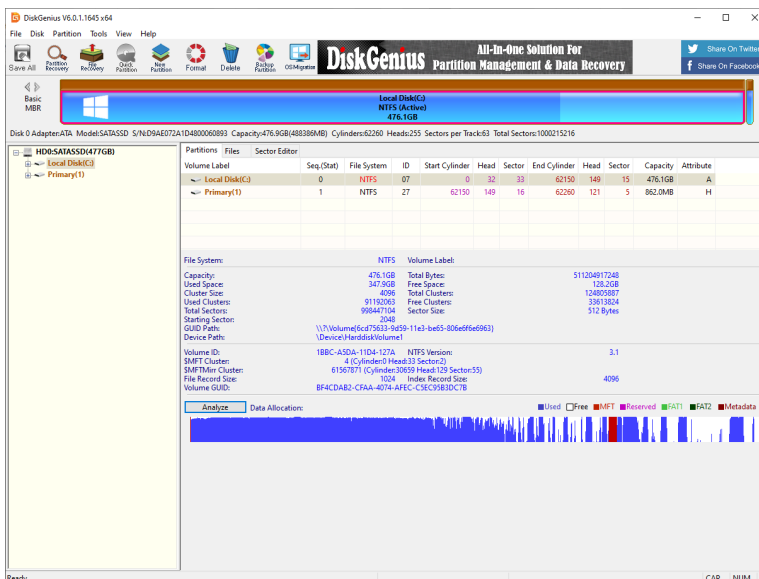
DiskGenius V6.0.1.1645 x64

File Disk Partition Tools View Help

Save All Partition Recovery File Recovery Quick Partition New Partition Format Delete Backup Partition OS Migration

DiskGenius All-In-One Solution For Partition Management & Data Recovery

Share On Twitter
Share On Facebook

Basic MBR

Local Disk(C:)
NTFS (Active)
476.1GB

Disk 0 Adapter:ATA Model:SATASSD S/N:D9AE072A1D4800060893 Capacity:476.9GB(488386MB) Cylinders:62260 Heads:255 Sectors per Track:63 Total Sectors:1000215216

HD0:SATASSD(477GB)
Local Disk(C:)
Primary(1)

Partitions Files Sector Editor

| Volume Label | Seq.(Stat) | File System | ID | Start Cylinder | Head | Sector | End Cylinder | Head | Sector | Capacity | Attribute |
|---|---|---|---|---|---|---|---|---|---|---|---|
| Local Disk(C:) | 0 | NTFS | 07 | 0 | 32 | 33 | 62150 | 149 | 15 | 476.1GB | A |
| Primary(1) | 1 | NTFS | 27 | 62150 | 149 | 16 | 62260 | 121 | 5 | 862.0MB | H |

File System: NTFS Volume Label:

Capacity: 476.1GB Total Bytes: 511204917248
Used Space: 347.9GB Free Space: 128.2GB
Cluster Size: 4096 Total Clusters: 124805887
Used Clusters: 91192063 Free Clusters: 33613824
Total Sectors: 998447104 Sector Size: 512 Bytes
Starting Sector: 2048
GUID Path: \\?\Volume{6cd75633-9d59-11e3-be65-806e6f6e6963}
Device Path: \Device\HarddiskVolume1

Volume ID: 1BBC-A5DA-11D4-127A NTFS Version: 3.1
$MFT Cluster: 4 (Cylinder:0 Head:33 Sector:2)
$MFTMirr Cluster: 61567871 (Cylinder:30659 Head:129 Sector:55)
File Record Size: 1024 Index Record Size: 4096
Volume GUID: BF4CDAB2-CFAA-4074-AFEC-C5EC95B3DC7B

Analyze Data Allocation: Used Free MFT Reserved FAT1 FAT2 Metadata

Ready CAP NUM